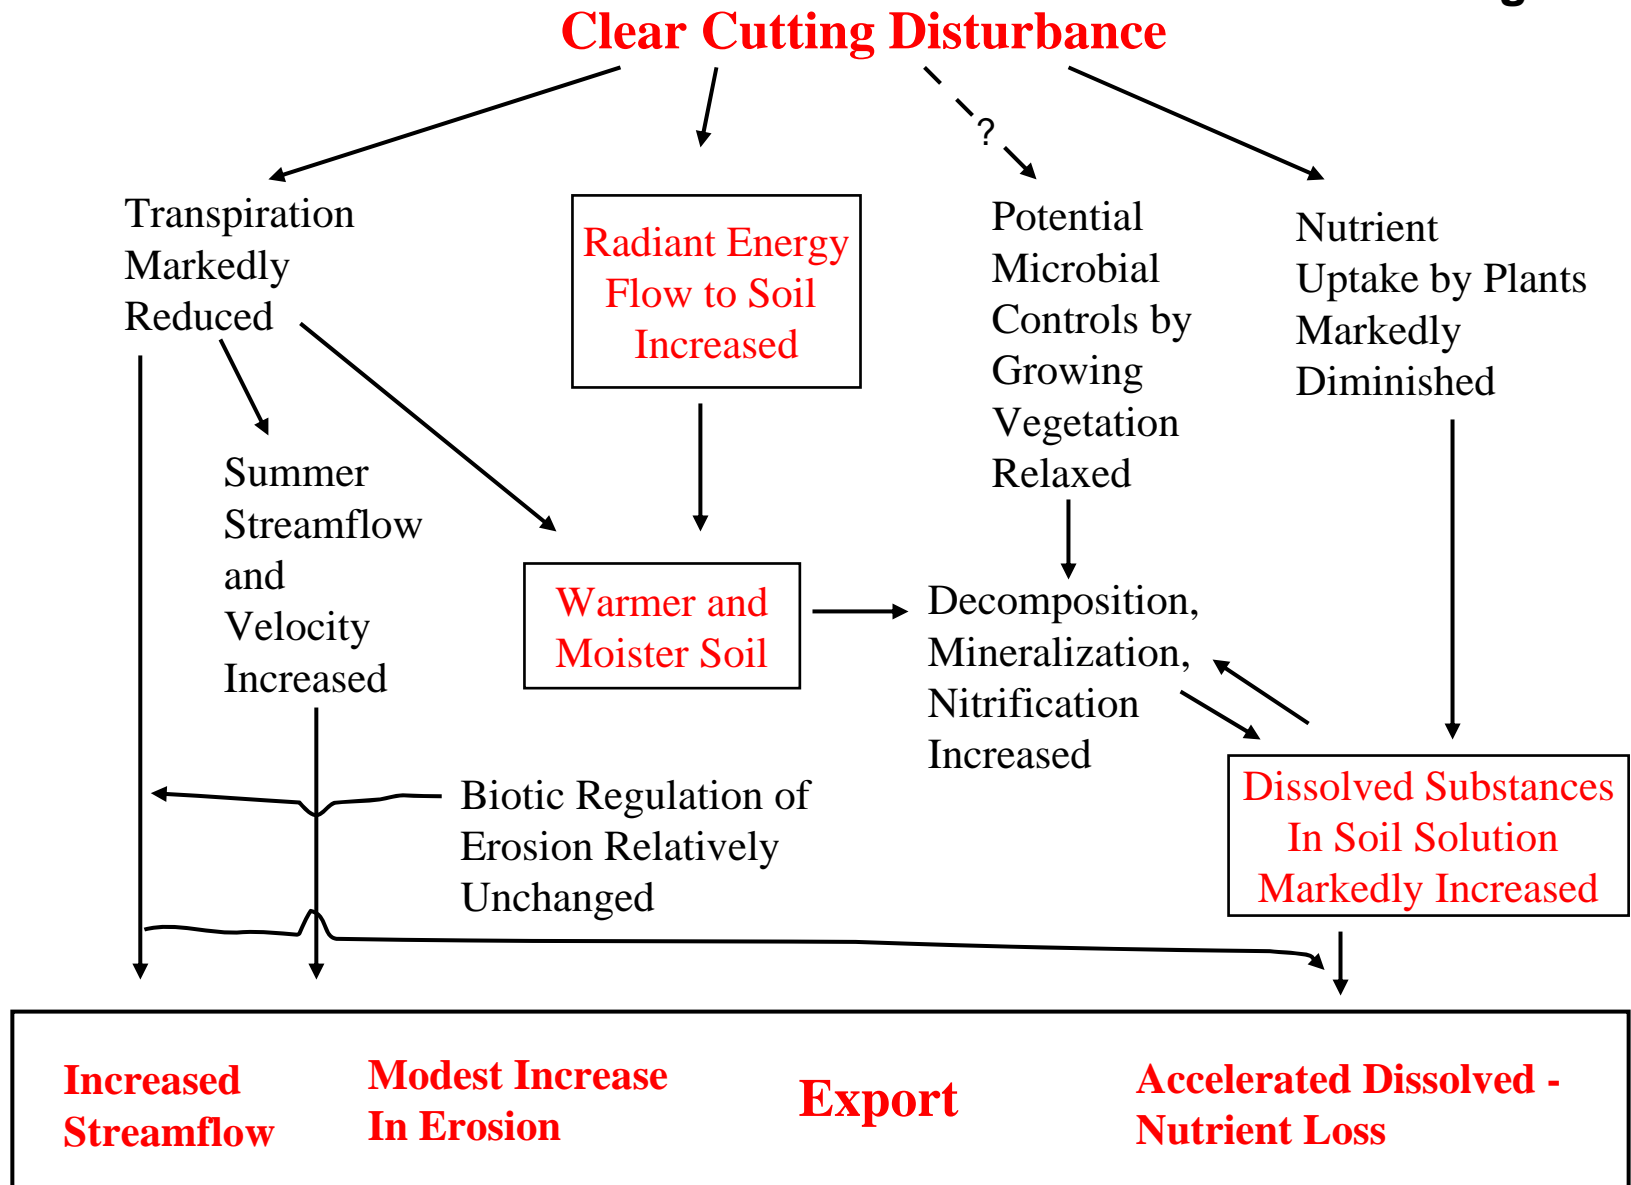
Clear Cutting Disturbance

?

Transpiration Markedly Reduced

Radiant Energy Flow to Soil Increased

Potential Microbial Controls by Growing Vegetation Relaxed

Nutrient Uptake by Plants Markedly Diminished

Summer Streamflow and Velocity Increased

Warmer and Moister Soil

Decomposition, Mineralization, Nitrification Increased

Dissolved Substances In Soil Solution Markedly Increased

Biotic Regulation of Erosion Relatively Unchanged

Increased Streamflow

Modest Increase In Erosion

Export

Accelerated Dissolved - Nutrient Loss